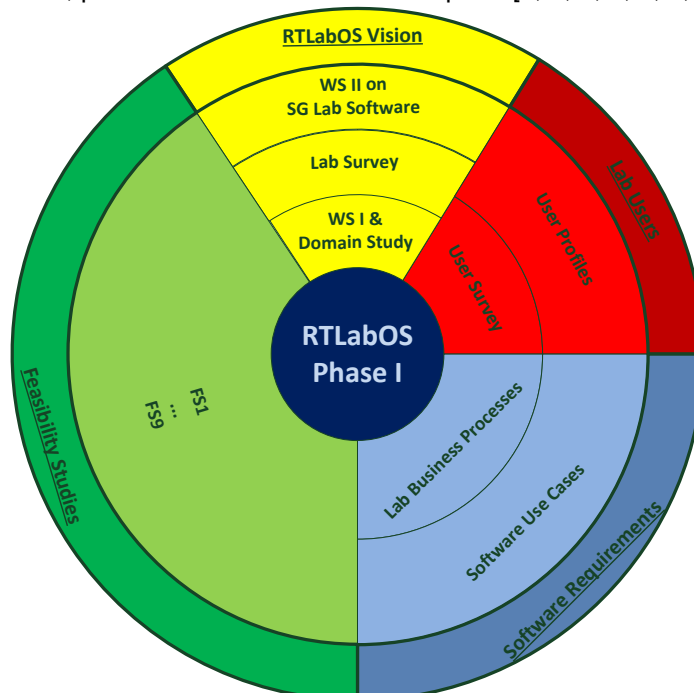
RTLabOS Vision

WS II on SG Lab Software

Lab Survey

WS I & Domain Study

Lab Users

User Profiles

User Survey

RTLabOS Phase I

Feasibility Studies

FS1
...
FS9

Lab Business Processes

Software Use Cases

Software Requirements